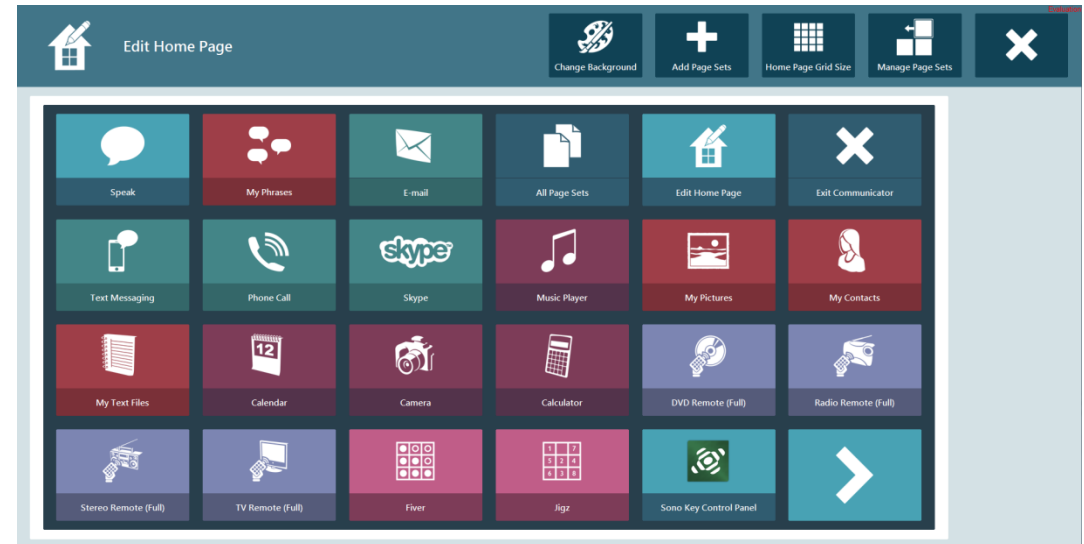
Edit Home Page

Change Background
Add Page Sets
Home Page Grid Size
Manage Page Sets

Speak
My Phrases
E-mail
All Page Sets
Edit Home Page
Exit Communicator

Text Messaging
Phone Call
skype
Skype
Music Player
My Pictures
My Contacts

My Text Files
12
Calendar
Camera
Calculator
DVD Remote (Full)
Radio Remote (Full)

Stereo Remote (Full)
TV Remote (Full)
Fiver
1 2 3
4 5 6
7 8 9
Jigz
Sono Key Control Panel